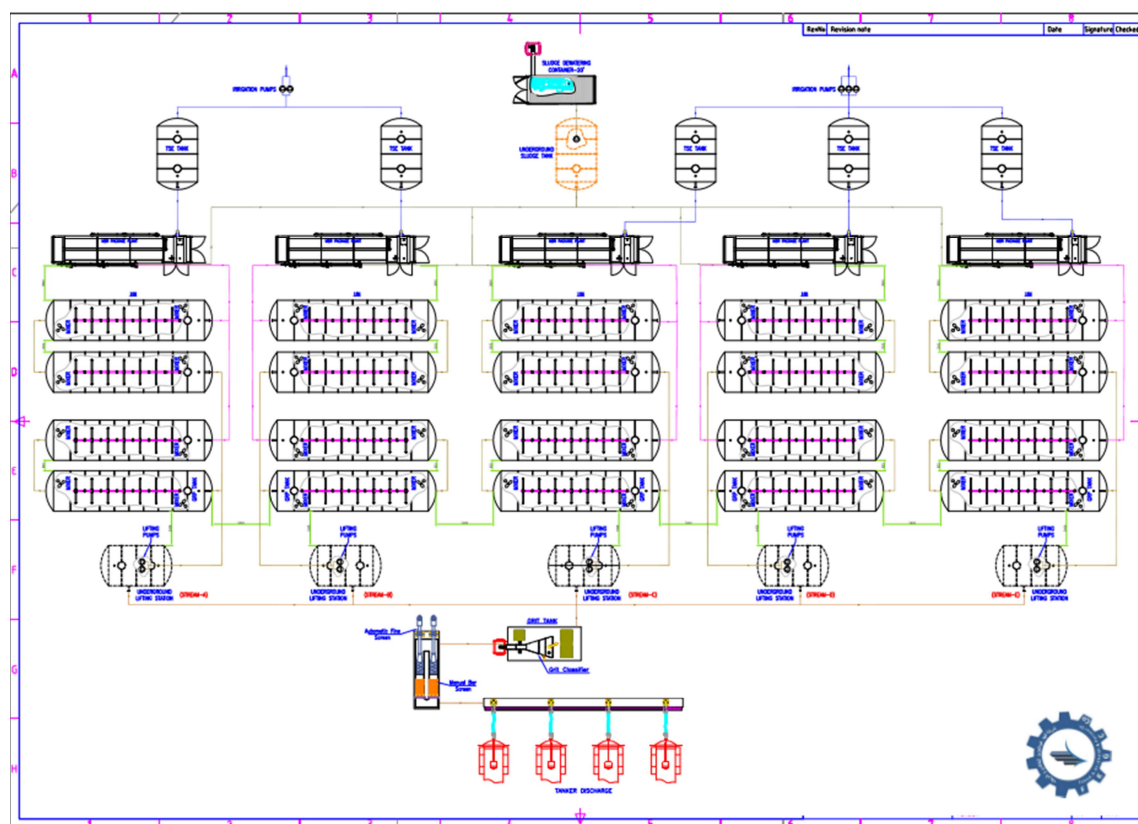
1 2 3 4 5 6 7 8

| RevNo | Revision note | Date | Signature | Checked |
|---|---|---|---|---|

A
B
C
D
E
F
G
H

IRRIGATION PUMPS

SLUDGE DEWATERING CONTAINER-20'

IRRIGATION PUMPS

TSE TANK

TSE TANK

UNDERGROUND SLUDGE TANK

TSE TANK

TSE TANK

TSE TANK

LIFTING PUMPS

LIFTING PUMPS

LIFTING PUMPS

LIFTING PUMPS

LIFTING PUMPS

UNDERGROUND LIFTING STATION (STREAM-A)

UNDERGROUND LIFTING STATION (STREAM-B)

UNDERGROUND LIFTING STATION (STREAM-C)

UNDERGROUND LIFTING STATION (STREAM-D)

(STREAM-E) UNDERGROUND LIFTING STATION

Automatic Fine Screen

GRIT TANK

Grit Classifier

Manual Bar Screen

TANKER DISCHARGE